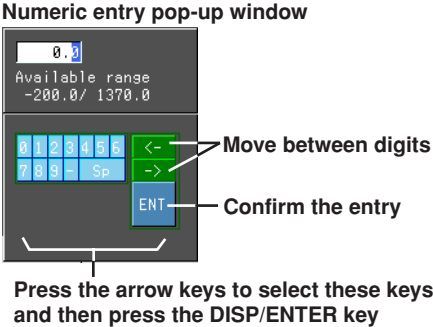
Numeric entry pop-up window

0.0

Available range
-200.0/ 1370.0

0 1 2 3 4 5 6
7 8 9 - Sp

<-
->
ENT

Move between digits

Confirm the entry

Press the arrow keys to select these keys and then press the DISP/ENTER key